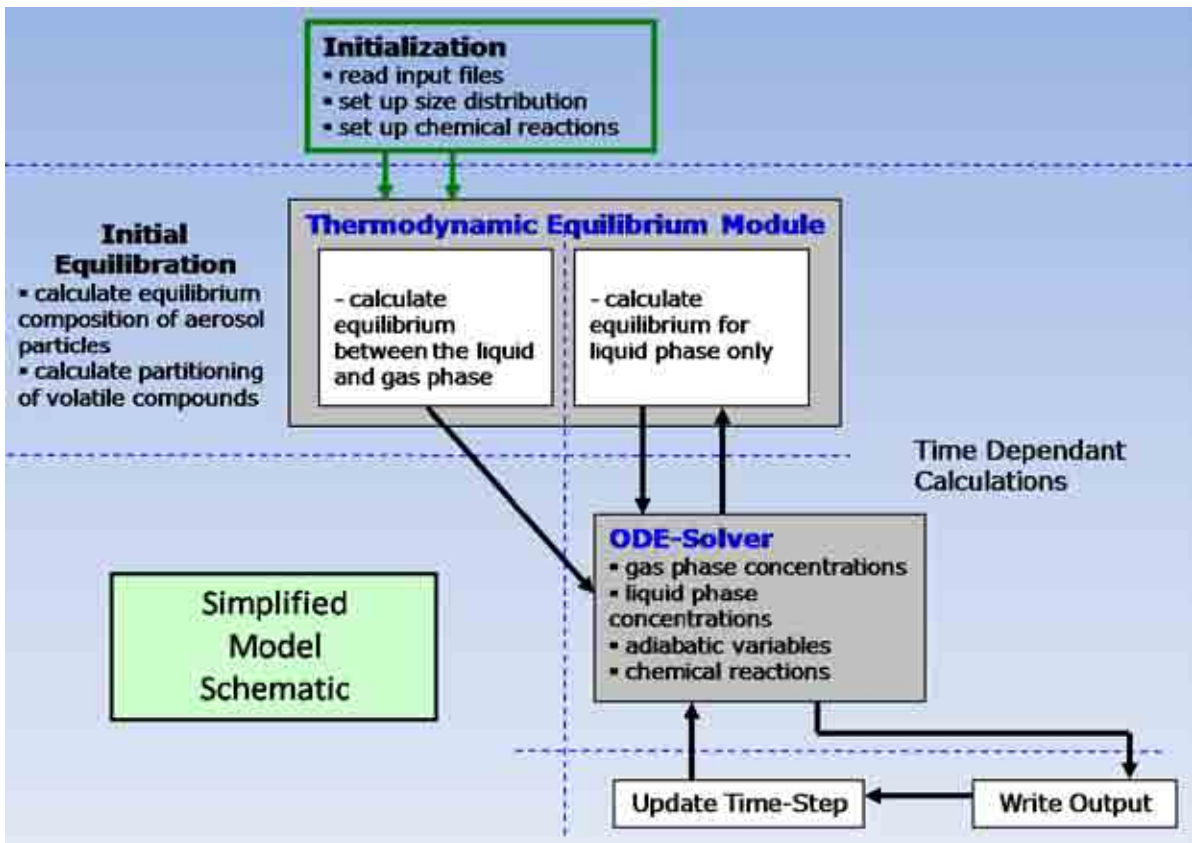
Initialization
▪ read input files
▪ set up size distribution
▪ set up chemical reactions

Initial Equilibration
▪ calculate equilibrium composition of aerosol particles
▪ calculate partitioning of volatile compounds

Thermodynamic Equilibrium Module

- calculate equilibrium between the liquid and gas phase

- calculate equilibrium for liquid phase only

Time Dependant Calculations

ODE-Solver
▪ gas phase concentrations
▪ liquid phase concentrations
▪ adiabatic variables
▪ chemical reactions

Simplified Model Schematic

Update Time-Step

Write Output